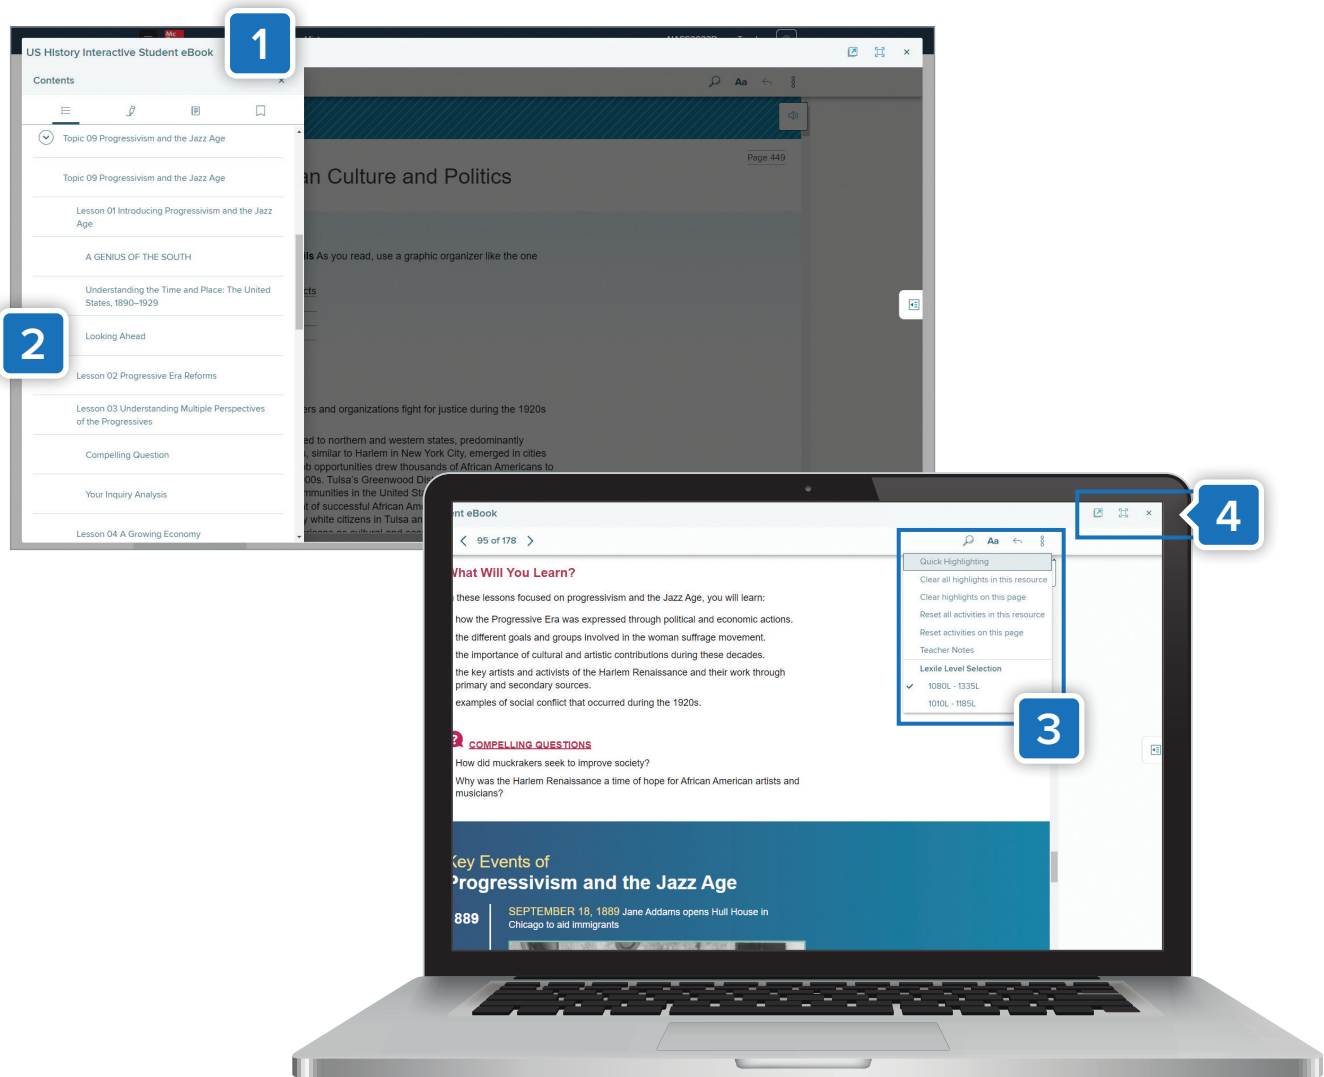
US History Interactive Student eBook

1

Contents

Topic 09 Progressivism and the Jazz Age

Topic 09 Progressivism and the Jazz Age

Lesson 01 Introducing Progressivism and the Jazz Age

A GENIUS OF THE SOUTH

Understanding the Time and Place: The United States, 1890–1929

2

Looking Ahead

Lesson 02 Progressive Era Reforms

Lesson 03 Understanding Multiple Perspectives of the Progressives

Compelling Question

Your Inquiry Analysis

Lesson 04 A Growing Economy

Aa

Page 449

n Culture and Politics

ls As you read, use a graphic organizer like the one

cts

ers and organizations fight for justice during the 1920s

ed to northern and western states, predominantly , similar to Harlem in New York City, emerged in cities b opportunities drew thousands of African Americans to 00s. Tulsa's Greenwood Di mmunities in the United St t of successful African Am y white citizens in Tulsa an

nt eBook

95 of 178

Aa

Quick Highlighting
Clear all highlights in this resource
Clear highlights on this page
Reset all activities in this resource
Reset activities on this page
Teacher Notes
Lexile Level Selection
1080L - 1335L
1010L - 1185L

3

4

hat Will You Learn?

these lessons focused on progressivism and the Jazz Age, you will learn:

how the Progressive Era was expressed through political and economic actions.

the different goals and groups involved in the woman suffrage movement.

the importance of cultural and artistic contributions during these decades.

the key artists and activists of the Harlem Renaissance and their work through primary and secondary sources.

examples of social conflict that occurred during the 1920s.

COMPELLING QUESTIONS

How did muckrakers seek to improve society?

Why was the Harlem Renaissance a time of hope for African American artists and musicians?

ey Events of
rogressivism and the Jazz Age

889

SEPTEMBER 18, 1889 Jane Addams opens Hull House in Chicago to aid immigrants